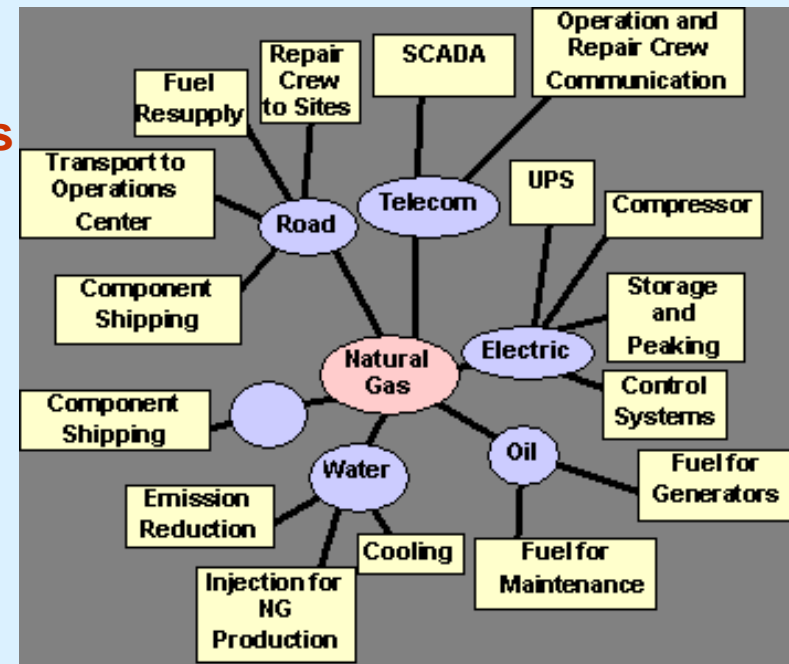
s

Natural Gas

Road

Fuel Resupply

Repair Crew to Sites

Transport to Operations Center

Component Shipping

Telecom

SCADA

Operation and Repair Crew Communication

Electric

UPS

Compressor

Storage and Peaking

Control Systems

Oil

Fuel for Generators

Fuel for Maintenance

Water

Emission Reduction

Cooling

Injection for NG Production

Component Shipping